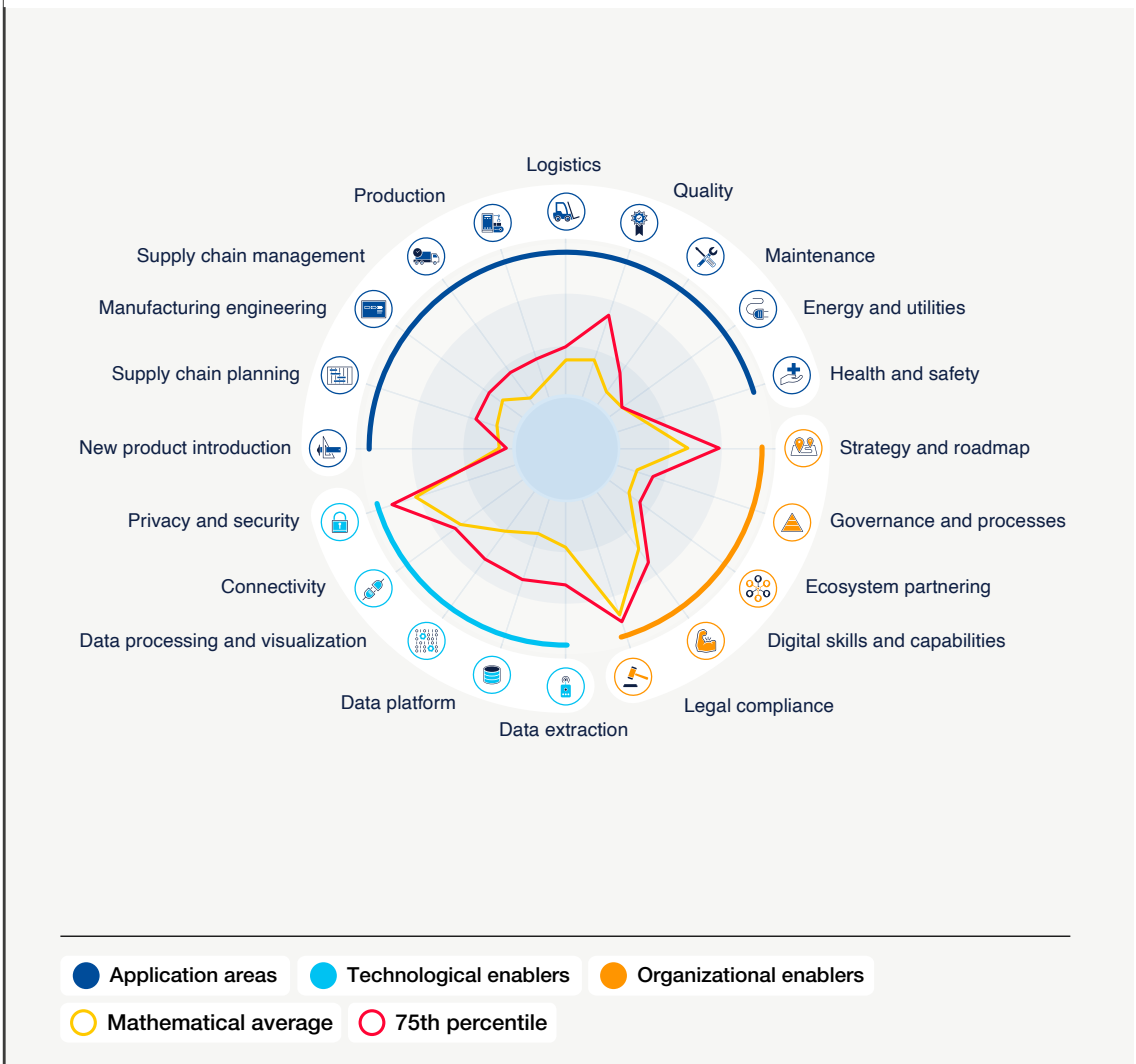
Logistics
Production
Quality
Supply chain management
Maintenance
Manufacturing engineering
Energy and utilities
Supply chain planning
Health and safety
New product introduction
Strategy and roadmap
Privacy and security
Governance and processes
Connectivity
Ecosystem partnering
Data processing and visualization
Digital skills and capabilities
Data platform
Legal compliance
Data extraction

Application areas
Technological enablers
Organizational enablers
Mathematical average
75th percentile